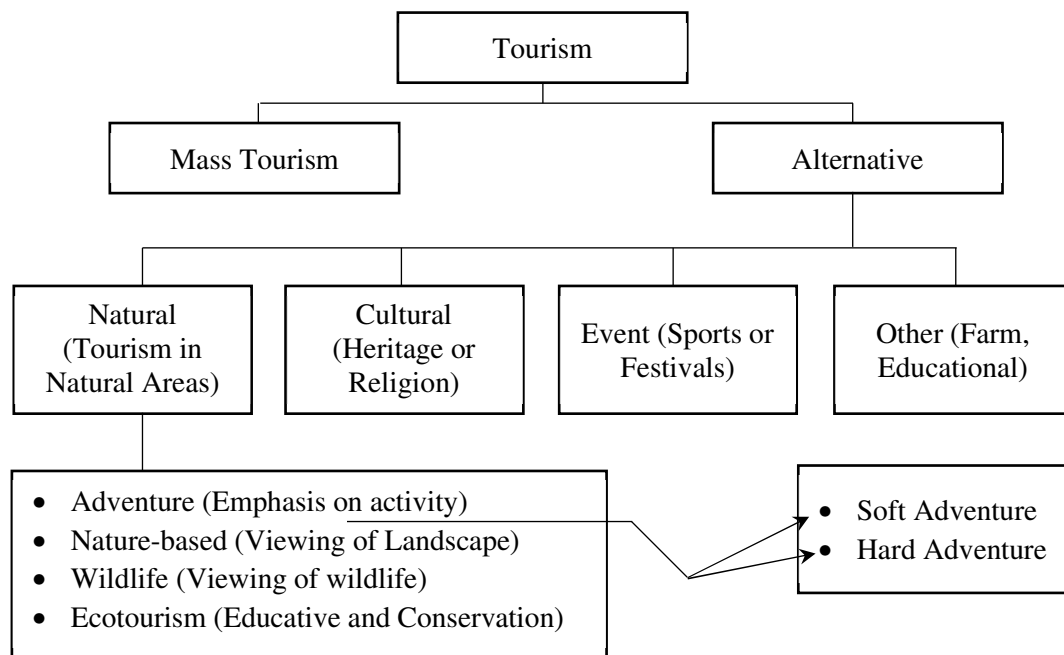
Tourism

Mass Tourism

Alternative

Natural (Tourism in Natural Areas)

Cultural (Heritage or Religion)

Event (Sports or Festivals)

Other (Farm, Educational)

- Adventure (Emphasis on activity)
- Nature-based (Viewing of Landscape)
- Wildlife (Viewing of wildlife)
- Ecotourism (Educative and Conservation)

- Soft Adventure
- Hard Adventure